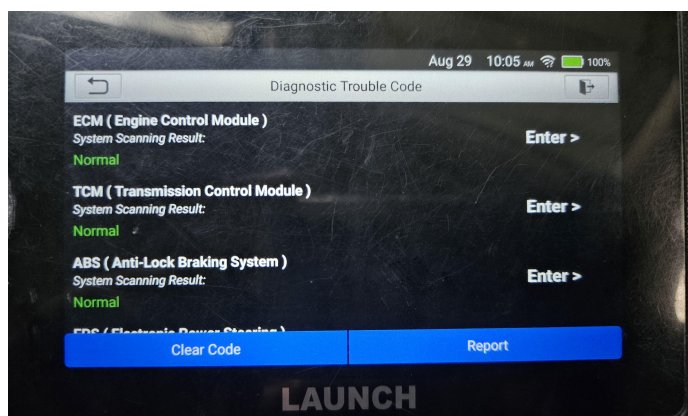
Aug 29 10:05 AM 100%

Diagnostic Trouble Code

ECM ( Engine Control Module )
System Scanning Result:
Normal
Enter >

TCM ( Transmission Control Module )
System Scanning Result:
Normal
Enter >

ABS ( Anti-Lock Braking System )
System Scanning Result:
Normal
Enter >

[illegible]

Clear Code

Report

LAUNCH